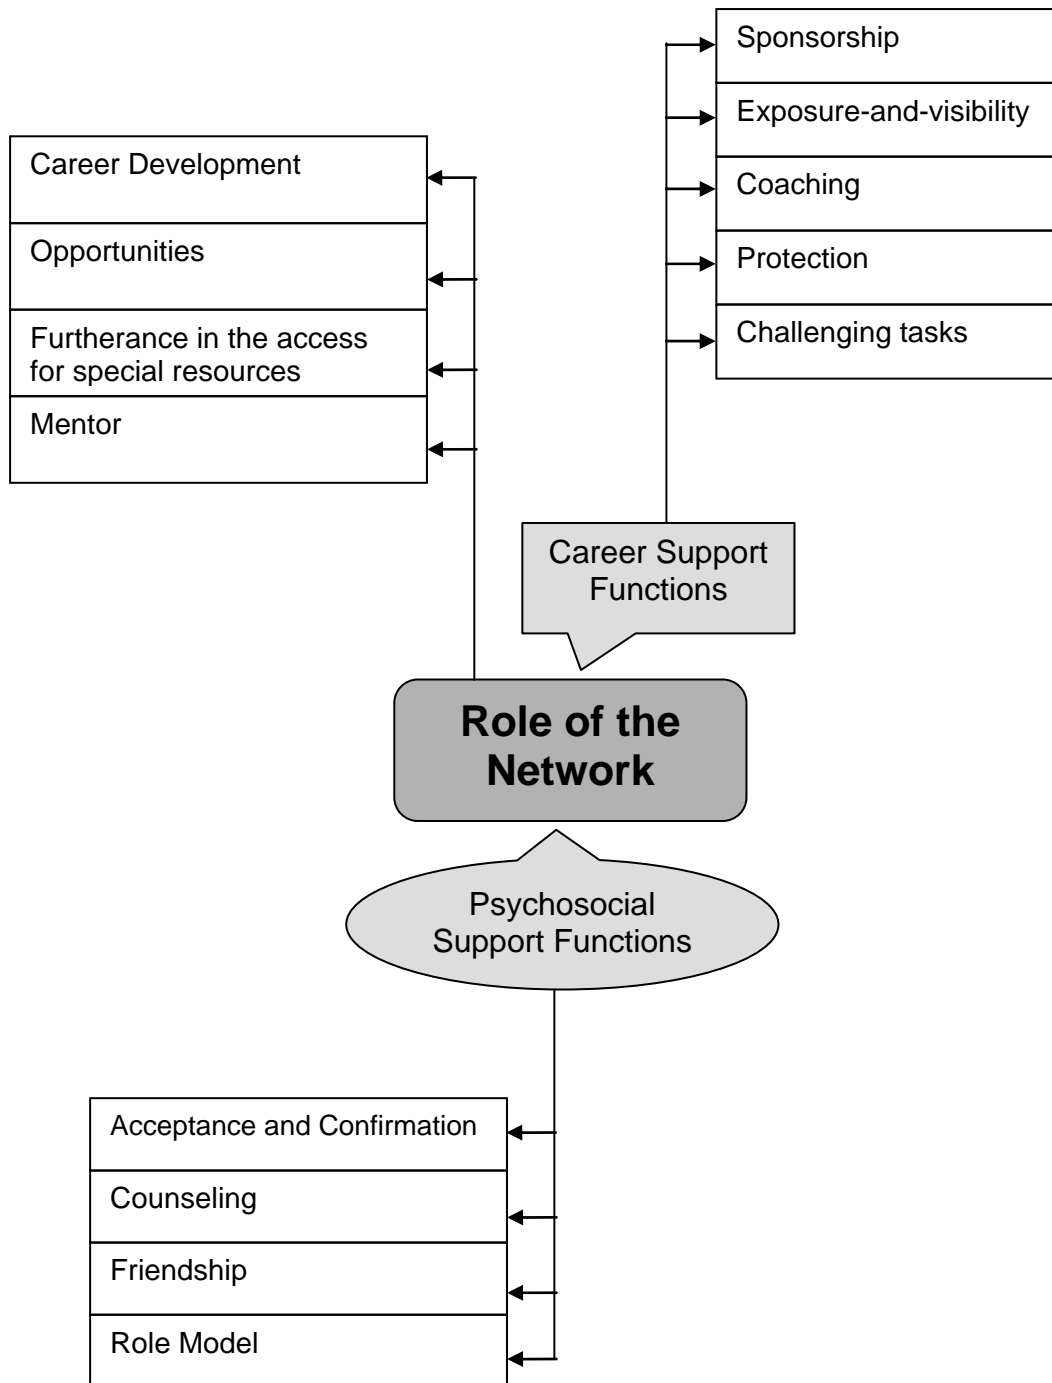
Sponsorship

Exposure-and-visibility

Coaching

Protection

Challenging tasks

Career Development

Opportunities

Furtherance in the access for special resources

Mentor

Career Support Functions

Role of the Network

Psychosocial Support Functions

Acceptance and Confirmation

Counseling

Friendship

Role Model